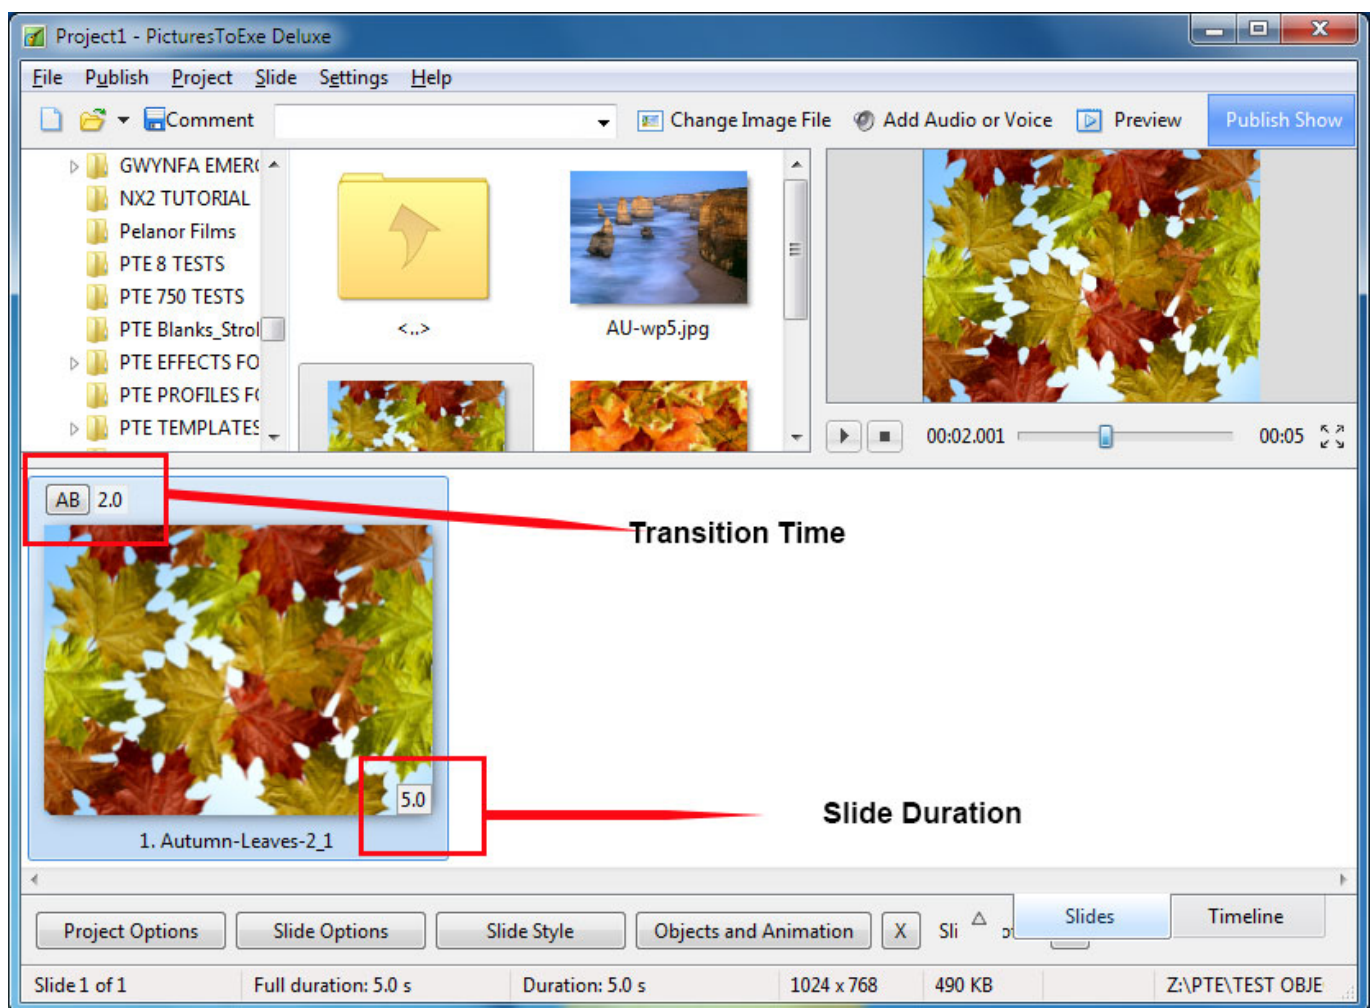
Project1 - PicturesToExe Deluxe

File Publish Project Slide Settings Help

Comment Change Image File Add Audio or Voice Preview Publish Show

GWYNFA EMER(
NX2 TUTORIAL
Pelanor Films
PTE 8 TESTS
PTE 750 TESTS
PTE Blanks_Strol
PTE EFFECTS FO
PTE PROFILES F(
PTE TEMPLATES

<..>
AU-wp5.jpg

00:02.001 00:05

AB 2.0

Transition Time

5.0

Slide Duration

1. Autumn-Leaves-2_1

Project Options Slide Options Slide Style Objects and Animation X Sli Slides Timeline

Slide 1 of 1 Full duration: 5.0 s Duration: 5.0 s 1024 x 768 490 KB Z:\PTE\TEST OBJE